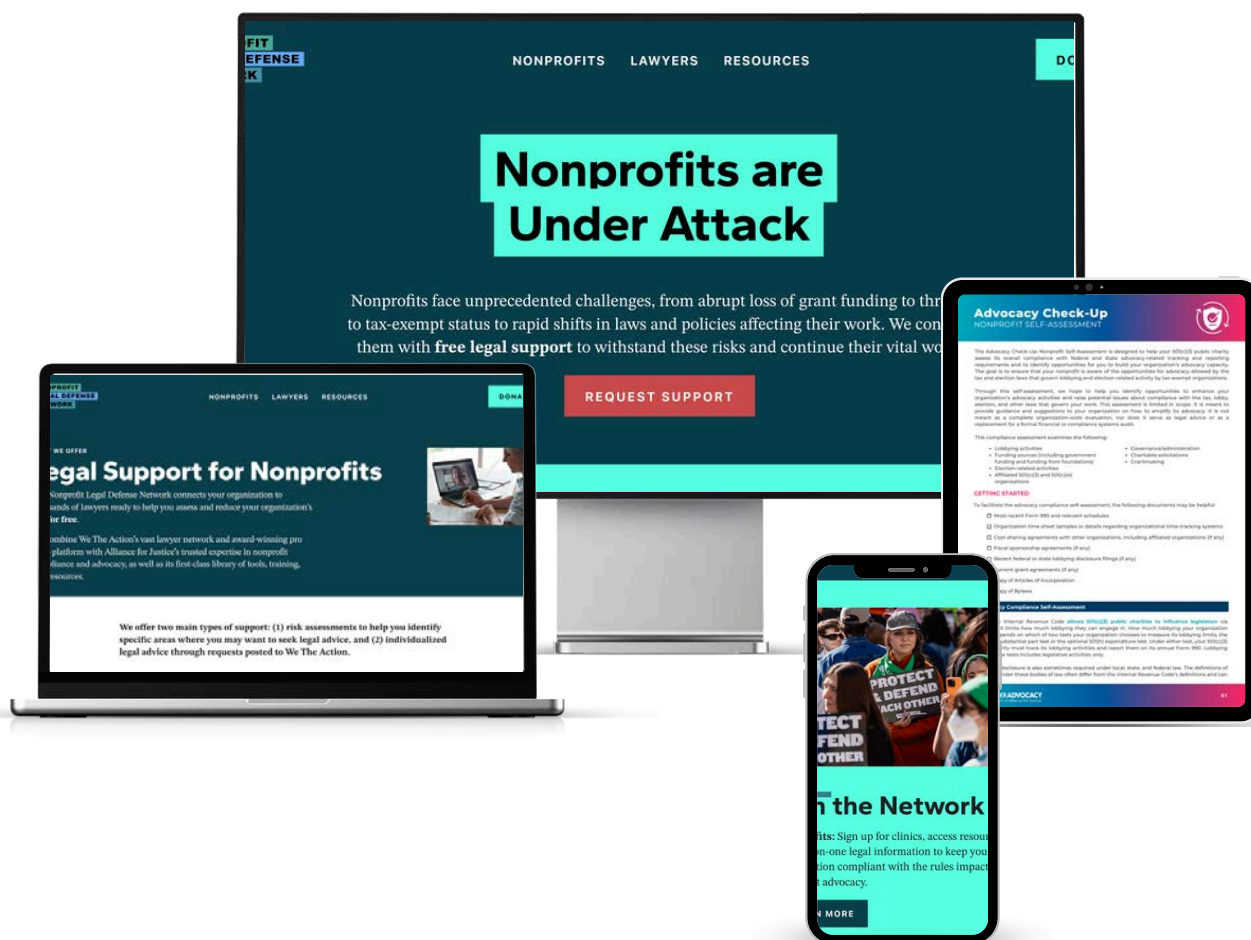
FIT
EFENSE
K

NONPROFITS LAWYERS RESOURCES

DO

Nonprofits are Under Attack

Nonprofits face unprecedented challenges, from abrupt loss of grant funding to thr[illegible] to tax-exempt status to rapid shifts in laws and policies affecting their work. We con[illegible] them with **free legal support** to withstand these risks and continue their vital wo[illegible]

REQUEST SUPPORT

NPROFIT
AL DEFENSE
WORK

NONPROFITS LAWYERS RESOURCES

DONA

WE OFFER

egal Support for Nonprofits

Nonprofit Legal Defense Network connects your organization to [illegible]sands of lawyers ready to help you assess and reduce your organization's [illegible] for free.

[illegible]ombine We The Action's vast lawyer network and award-winning pro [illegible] platform with Alliance for Justice's trusted expertise in nonprofit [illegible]liance and advocacy, as well as its first-class library of tools, training, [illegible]resources.

We offer two main types of support: (1) risk assessments to help you identify specific areas where you may want to seek legal advice, and (2) individualized legal advice through requests posted to We The Action.

Advocacy Check-Up
NONPROFIT SELF-ASSESSMENT

GETTING STARTED

PROTECT & DEFEND EACH OTHER

TECT
FEND
OTHER

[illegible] the Network

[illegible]fits: Sign up for clinics, access resou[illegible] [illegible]n-one legal information to keep you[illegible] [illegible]tion compliant with the rules impact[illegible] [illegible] advocacy.

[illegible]N MORE